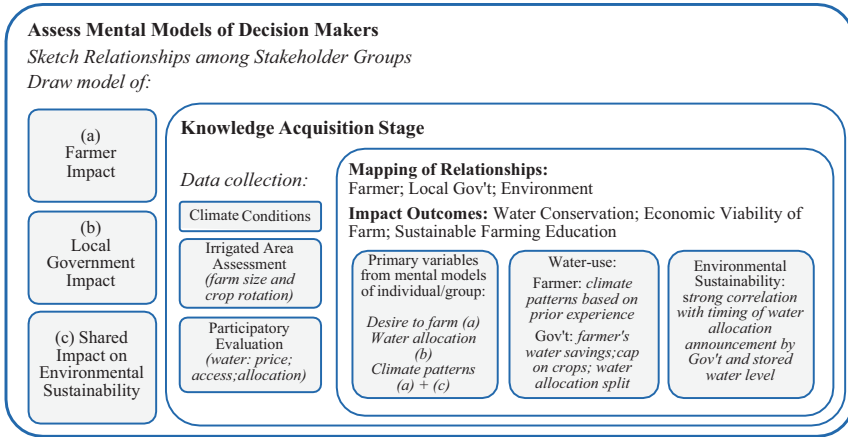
**Assess Mental Models of Decision Makers**
*Sketch Relationships among Stakeholder Groups*
*Draw model of:*

(a) Farmer Impact

(b) Local Government Impact

(c) Shared Impact on Environmental Sustainability

**Knowledge Acquisition Stage**

*Data collection:*

Climate Conditions

Irrigated Area Assessment *(farm size and crop rotation)*

Participatory Evaluation *(water: price; access;allocation)*

**Mapping of Relationships:**
Farmer; Local Gov't; Environment

**Impact Outcomes:** Water Conservation; Economic Viability of Farm; Sustainable Farming Education

Primary variables from mental models of individual/group:

*Desire to farm (a) Water allocation (b) Climate patterns (a) + (c)*

Water-use:
Farmer: *climate patterns based on prior experience*
Gov't: *farmer's water savings;cap on crops; water allocation split*

Environmental Sustainability: *strong correlation with timing of water allocation announcement by Gov't and stored water level*